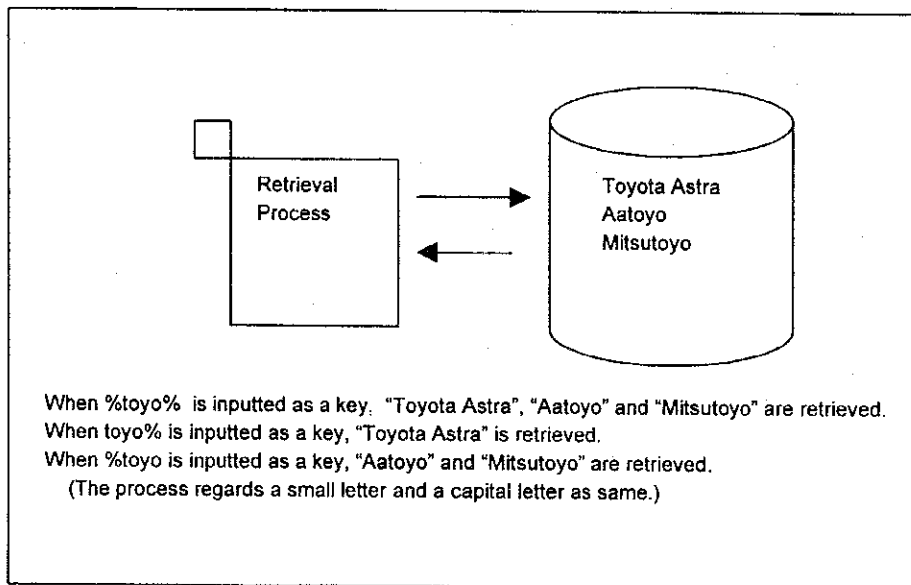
Retrieval Process

Toyota Astra
Aatoyo
Mitsutoyo

When %toyo% is inputted as a key. "Toyota Astra", "Aatoyo" and "Mitsutoyo" are retrieved.
When toyo% is inputted as a key, "Toyota Astra" is retrieved.
When %toyo is inputted as a key, "Aatoyo" and "Mitsutoyo" are retrieved.
(The process regards a small letter and a capital letter as same.)